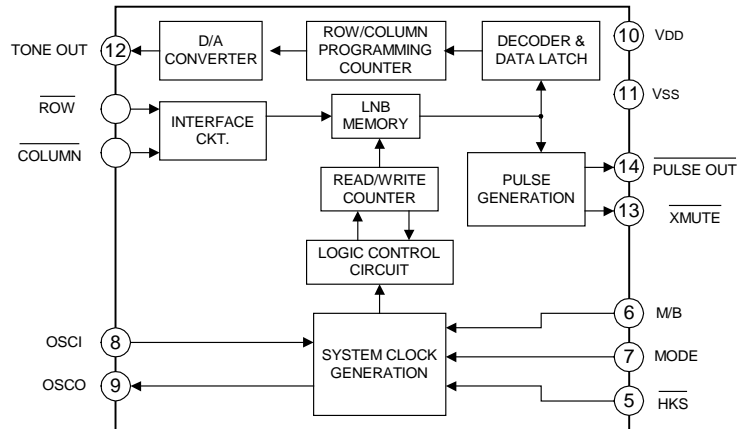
TONE OUT 12

D/A CONVERTER

ROW/COLUMN PROGRAMMING COUNTER

DECODER & DATA LATCH

10 VDD

11 VSS

$\overline{\text{ROW}}$

$\overline{\text{COLUMN}}$

INTERFACE CKT.

LNB MEMORY

READ/WRITE COUNTER

PULSE GENERATION

14 $\overline{\text{PULSE OUT}}$

13 $\overline{\text{XMUTE}}$

LOGIC CONTROL CIRCUIT

6 M/B

OSCI 8

SYSTEM CLOCK GENERATION

7 MODE

OSCO 9

5 $\overline{\text{HKS}}$